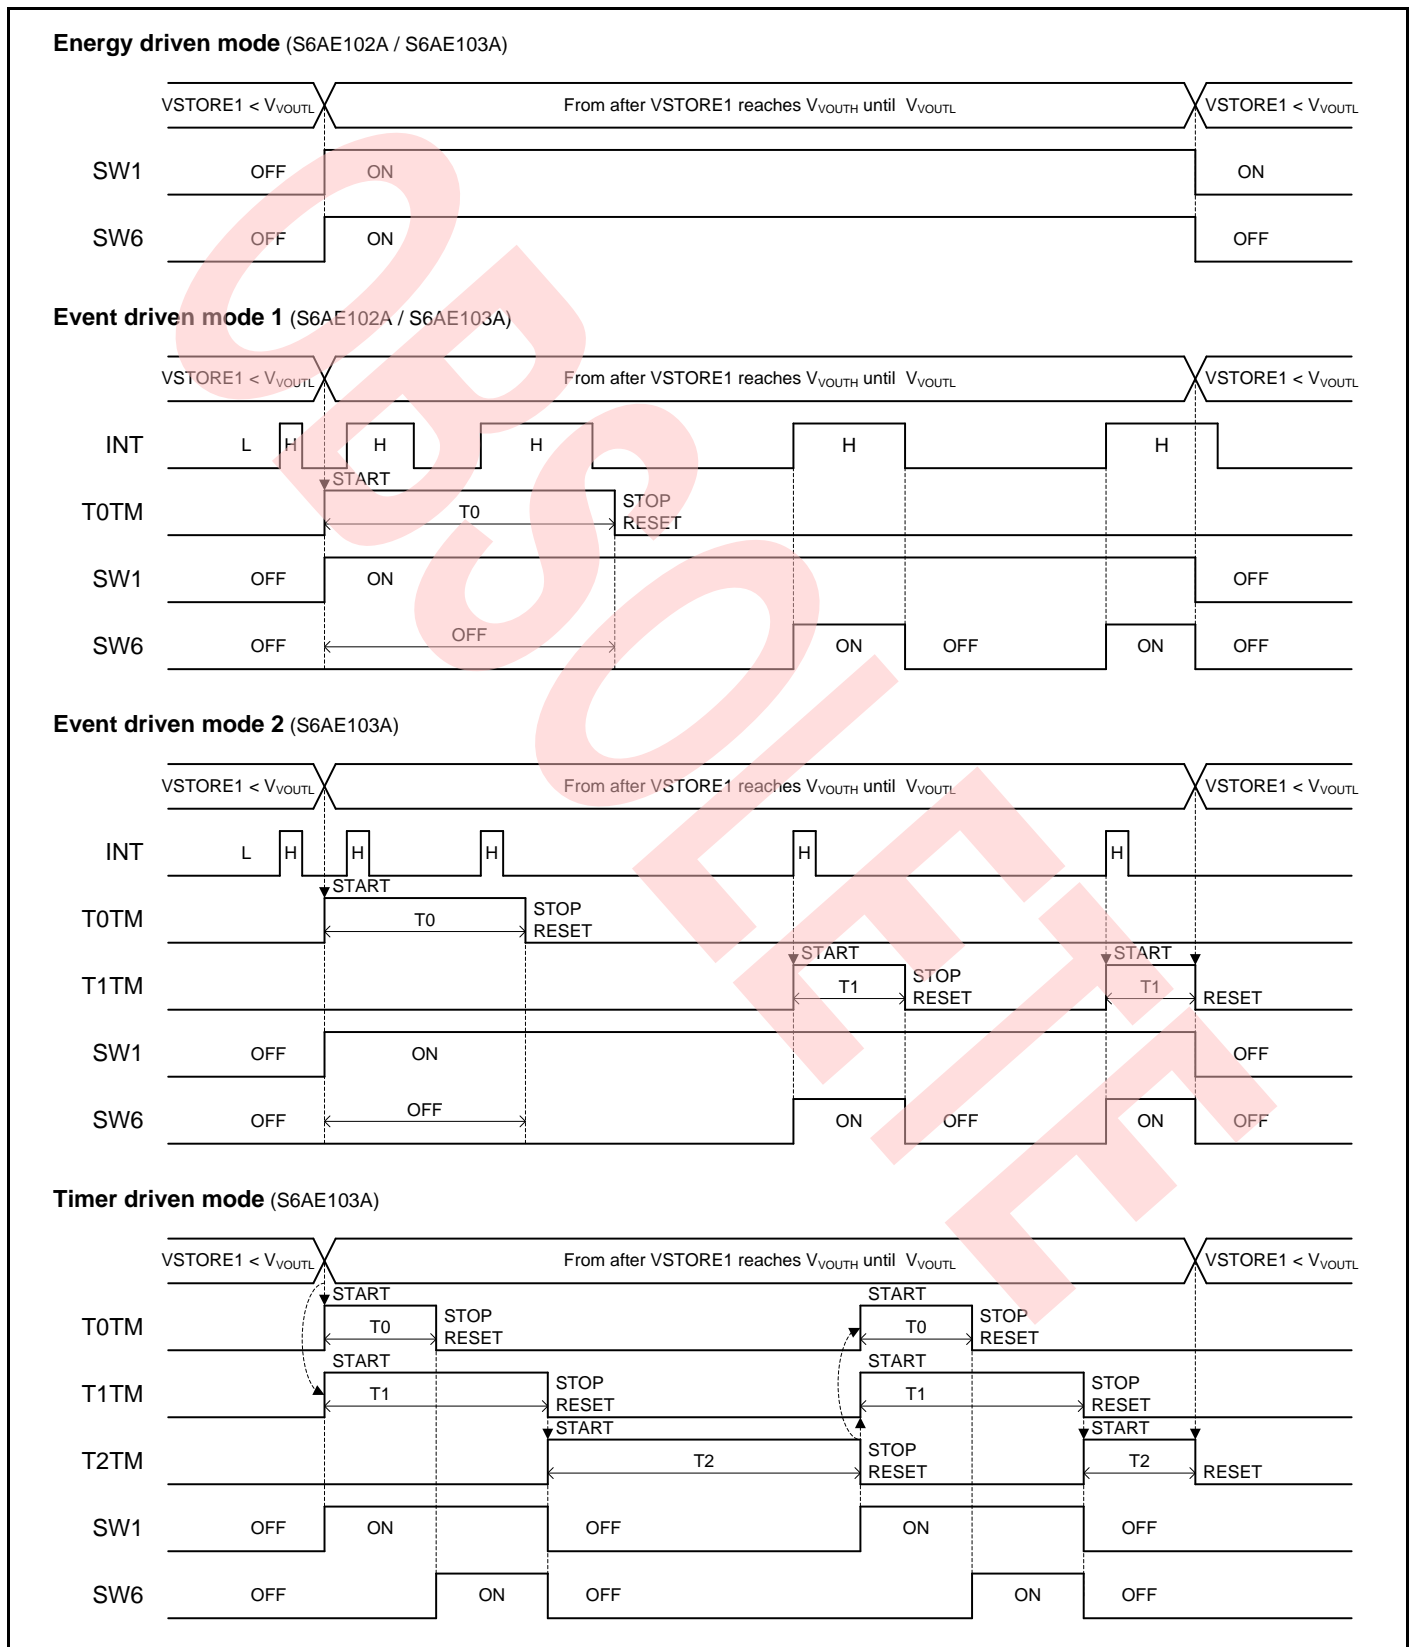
Energy driven mode (S6AE102A / S6AE103A)

VSTORE1 < $V_{VOUTL}$ From after VSTORE1 reaches $V_{VOUTH}$ until $V_{VOUTL}$ VSTORE1 < $V_{VOUTL}$

SW1 OFF ON ON

SW6 OFF ON OFF

Event driven mode 1 (S6AE102A / S6AE103A)

VSTORE1 < $V_{VOUTL}$ From after VSTORE1 reaches $V_{VOUTH}$ until $V_{VOUTL}$ VSTORE1 < $V_{VOUTL}$

INT L H H H H H

T0TM START T0 STOP RESET

SW1 OFF ON OFF

SW6 OFF OFF ON OFF ON OFF

Event driven mode 2 (S6AE103A)

VSTORE1 < $V_{VOUTL}$ From after VSTORE1 reaches $V_{VOUTH}$ until $V_{VOUTL}$ VSTORE1 < $V_{VOUTL}$

INT L H H H H H

T0TM START T0 STOP RESET

T1TM START T1 STOP RESET START T1 RESET

SW1 OFF ON OFF

SW6 OFF OFF ON OFF ON OFF

Timer driven mode (S6AE103A)

VSTORE1 < $V_{VOUTL}$ From after VSTORE1 reaches $V_{VOUTH}$ until $V_{VOUTL}$ VSTORE1 < $V_{VOUTL}$

T0TM START T0 STOP RESET START T0 STOP RESET

T1TM START T1 STOP RESET START T1 STOP RESET

T2TM START T2 STOP RESET START T2 RESET

SW1 OFF ON OFF ON OFF

SW6 OFF ON OFF ON OFF

OBSOLETE